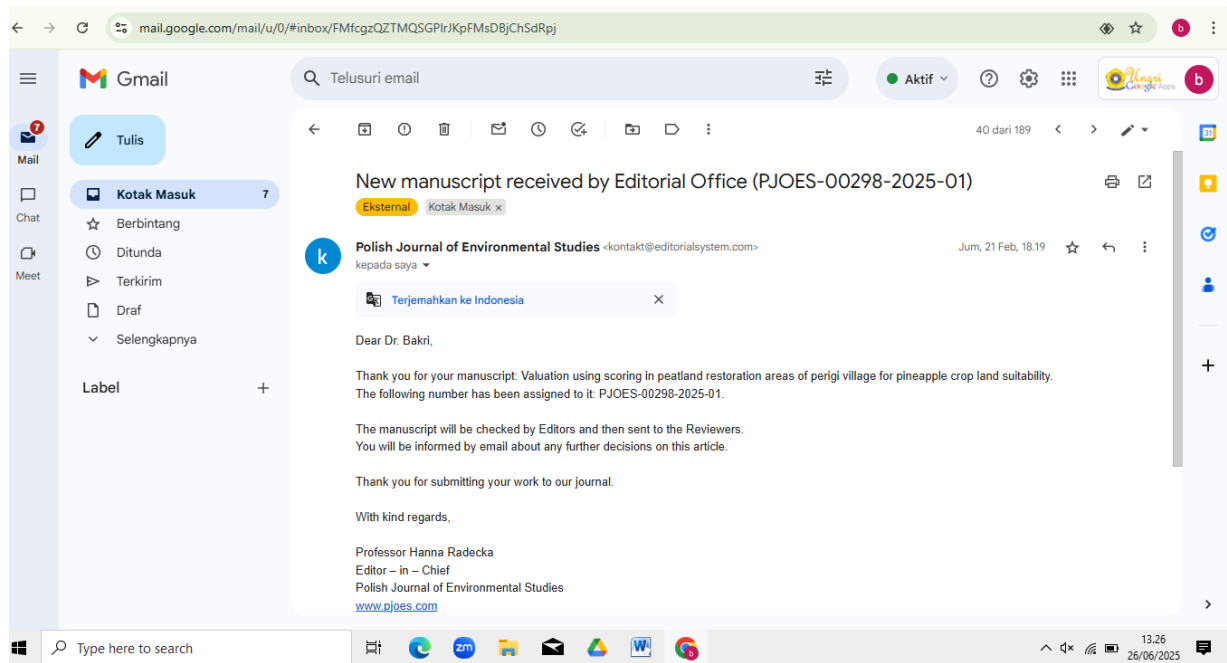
mail.google.com/mail/u/0/#inbox/FMfcgzQZTMQSGPlrJKpFMsDBjChSdRpj

Gmail

Telusuri email

Aktif

Unsri Google Apps

b

7
Mail

Chat

Meet

Tulis

Kotak Masuk 7

Berbintang

Ditunda

Terkirim

Draf

Selengkapnya

Label

40 dari 189

New manuscript received by Editorial Office (PJOES-00298-2025-01)

Eksternal Kotak Masuk ×

k

Polish Journal of Environmental Studies <kontakt@editorialsystem.com>

kepada saya

Jum, 21 Feb, 18.19

Terjemahkan ke Indonesia

Dear Dr. Bakri,

Thank you for your manuscript: Valuation using scoring in peatland restoration areas of perigi village for pineapple crop land suitability.
The following number has been assigned to it: PJOES-00298-2025-01.

The manuscript will be checked by Editors and then sent to the Reviewers.
You will be informed by email about any further decisions on this article.

Thank you for submitting your work to our journal.

With kind regards,

Professor Hanna Radecka
Editor – in – Chief
Polish Journal of Environmental Studies
www.pjoes.com

Type here to search

13.26
26/06/2025